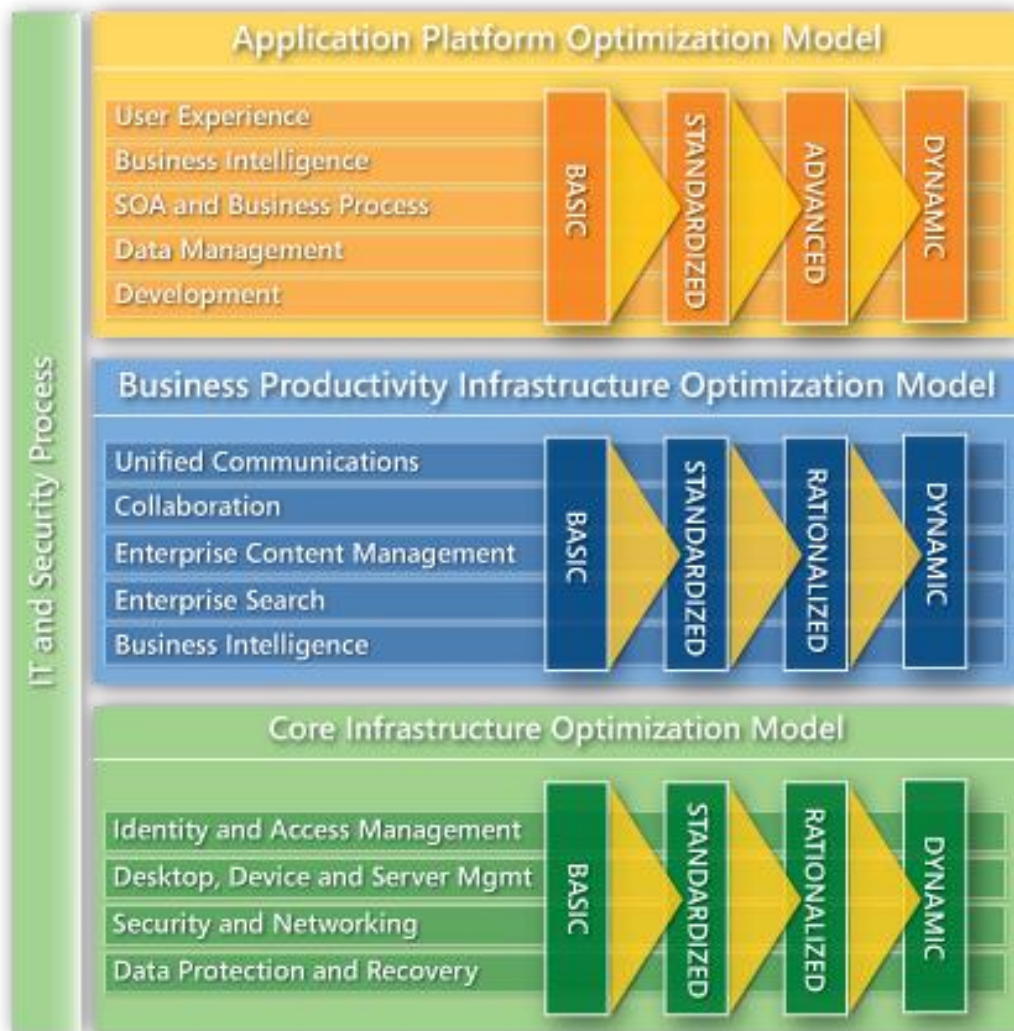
IT and Security Process

Application Platform Optimization Model

User Experience
Business Intelligence
SOA and Business Process
Data Management
Development

BASIC
STANDARDIZED
ADVANCED
DYNAMIC

Business Productivity Infrastructure Optimization Model

Unified Communications
Collaboration
Enterprise Content Management
Enterprise Search
Business Intelligence

BASIC
STANDARDIZED
RATIONALIZED
DYNAMIC

Core Infrastructure Optimization Model

Identity and Access Management
Desktop, Device and Server Mgmt
Security and Networking
Data Protection and Recovery

BASIC
STANDARDIZED
RATIONALIZED
DYNAMIC